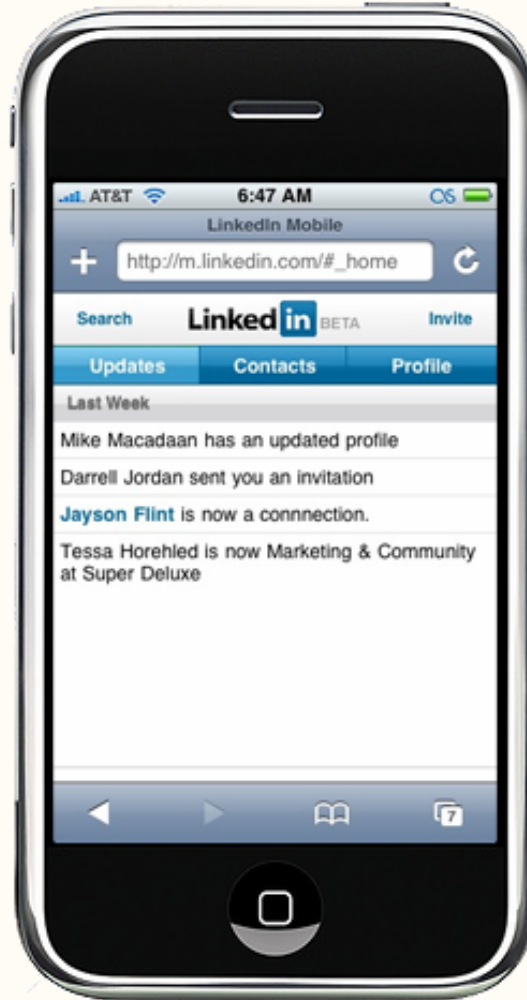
AT&T 6:47 AM
LinkedIn Mobile
http://m.linkedin.com/#_home
Search Linked in BETA Invite
Updates Contacts Profile
Last Week
Mike Macadaan has an updated profile
Darrell Jordan sent you an invitation
Jayson Flint is now a connnection.
Tessa Horehled is now Marketing & Community at Super Deluxe
7